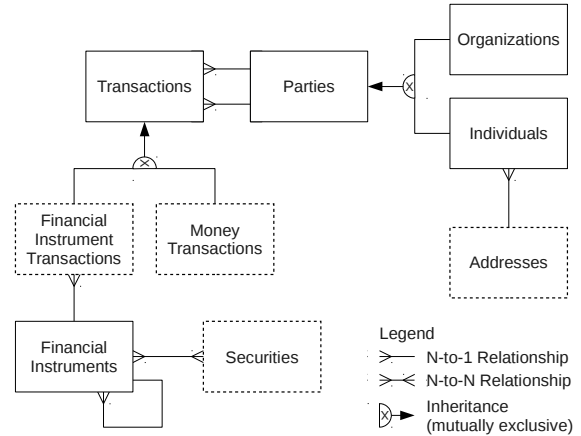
Organizations

Transactions

Parties

Individuals

Financial Instrument Transactions

Money Transactions

Addresses

Financial Instruments

Securities

Legend

N-to-1 Relationship

N-to-N Relationship

Inheritance (mutually exclusive)